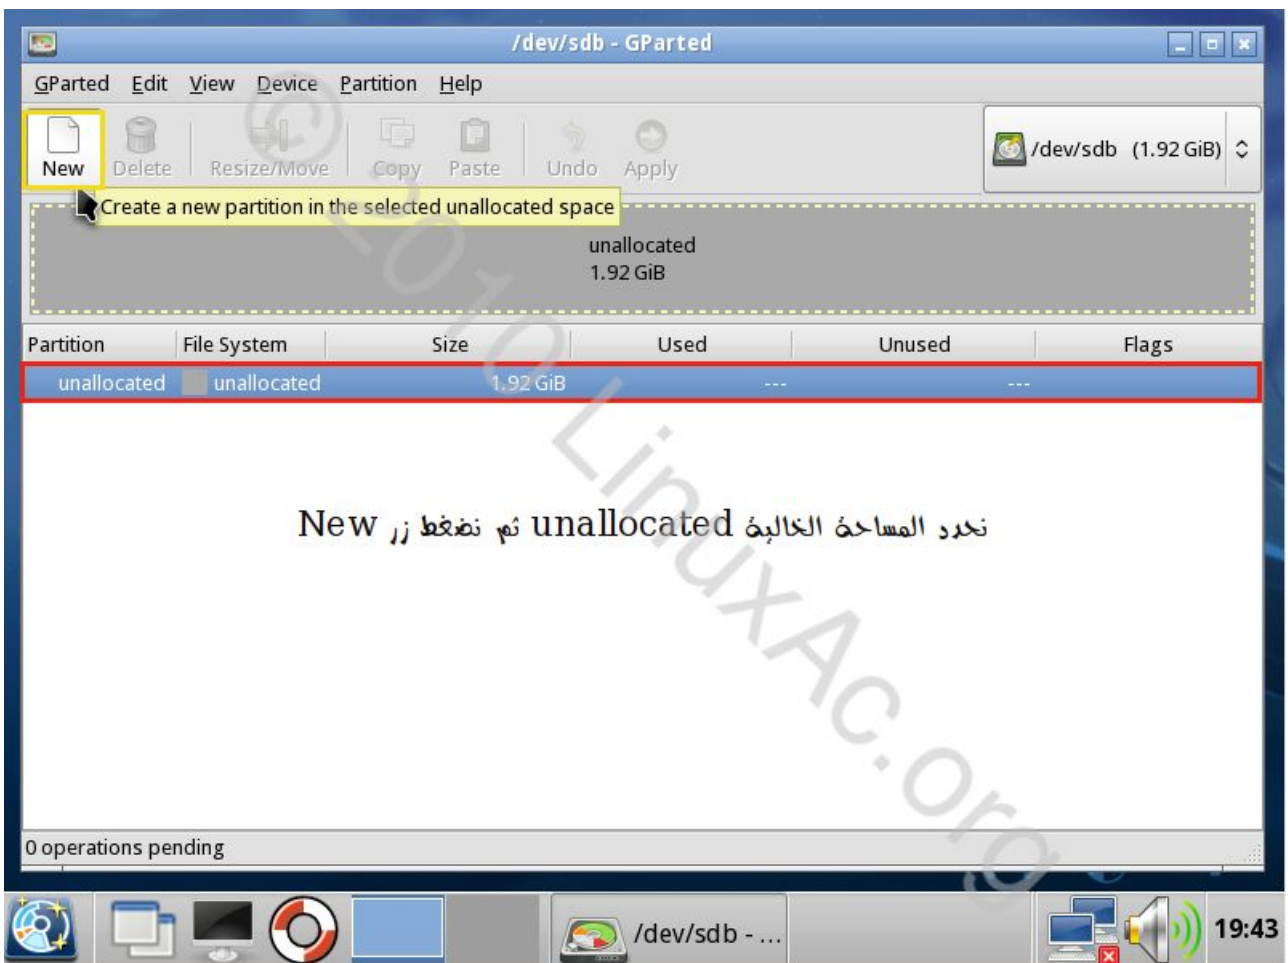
/dev/sdb - GParted

GParted Edit View Device Partition Help

New Delete Resize/Move Copy Paste Undo Apply

/dev/sdb (1.92 GiB)

Create a new partition in the selected unallocated space

unallocated
1.92 GiB

| Partition | File System | Size | Used | Unused | Flags |
|---|---|---|---|---|---|
| unallocated | unallocated | 1.92 GiB | --- | --- | |

نحدد المساحة الخالية unallocated ثم نضغط زر New

© 2010 LinuxAc.org

0 operations pending

/dev/sdb - ...

19:43